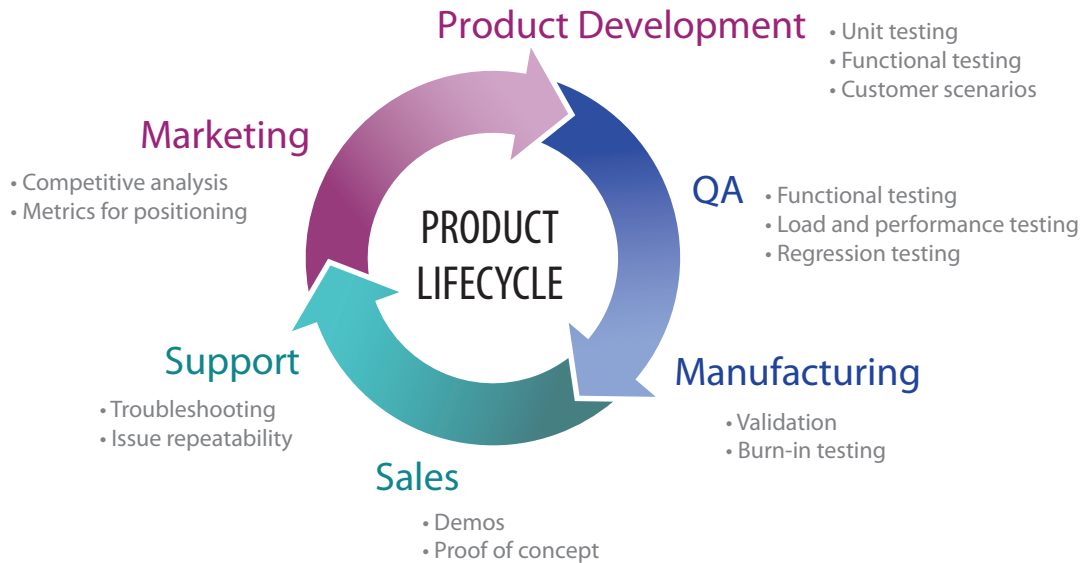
Product Development
• Unit testing
• Functional testing
• Customer scenarios

QA
• Functional testing
• Load and performance testing
• Regression testing

Manufacturing
• Validation
• Burn-in testing

Sales
• Demos
• Proof of concept

Support
• Troubleshooting
• Issue repeatability

Marketing
• Competitive analysis
• Metrics for positioning

PRODUCT LIFECYCLE